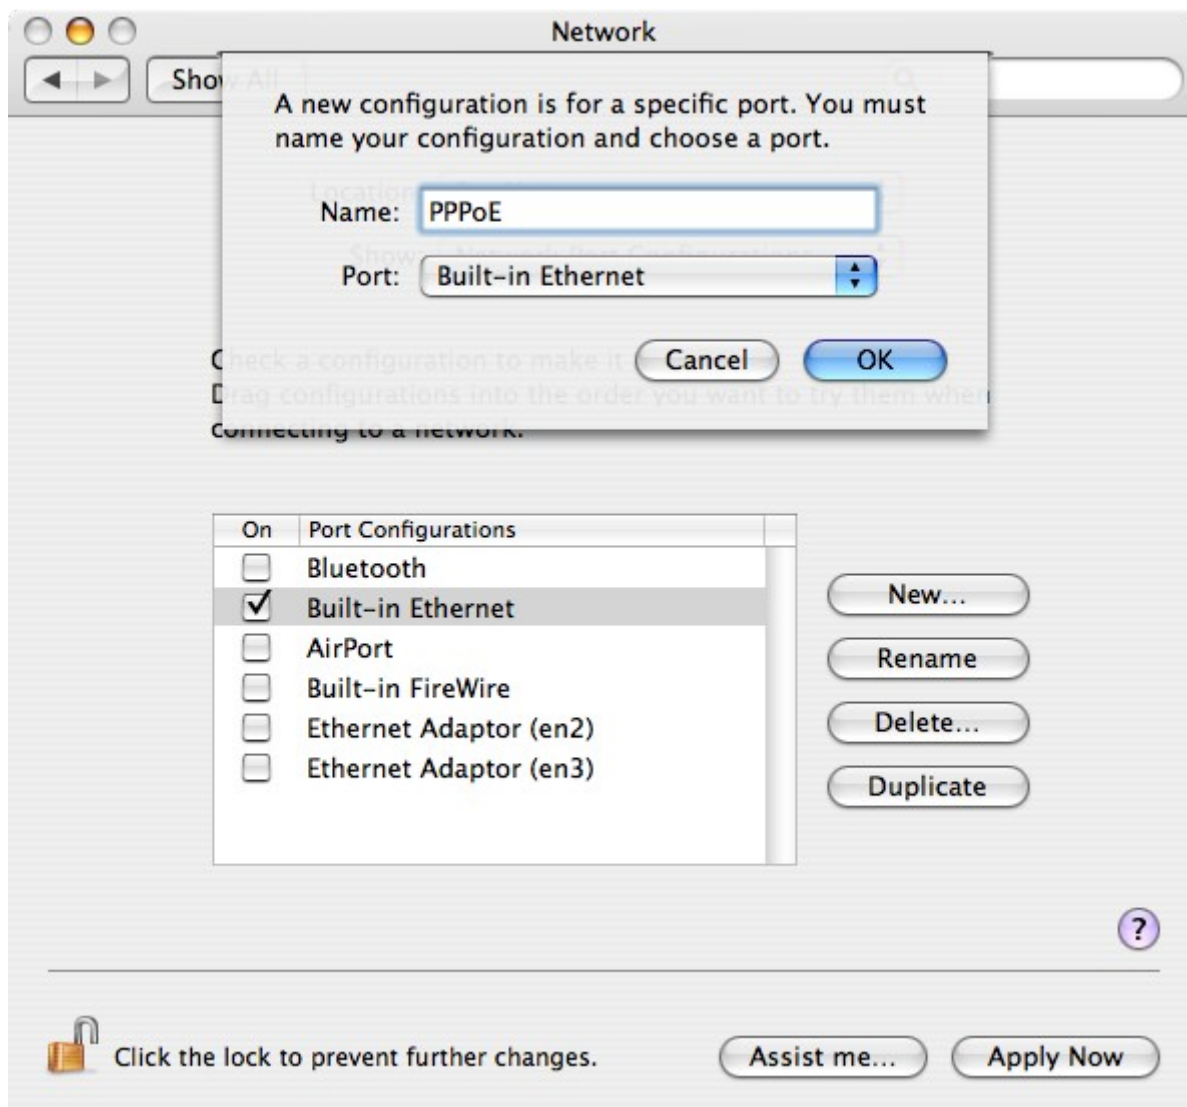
Network

Show All

A new configuration is for a specific port. You must name your configuration and choose a port.

Name: PPPoE

Port: Built-in Ethernet

Cancel OK

Check a configuration to make it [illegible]
Drag configurations into the order you want to try them when connecting to a network.

| On | Port Configurations |
|---|---|
| ☐ | Bluetooth |
| ☑ | Built-in Ethernet |
| ☐ | AirPort |
| ☐ | Built-in FireWire |
| ☐ | Ethernet Adaptor (en2) |
| ☐ | Ethernet Adaptor (en3) |

New...
Rename
Delete...
Duplicate

?

Click the lock to prevent further changes.

Assist me...
Apply Now